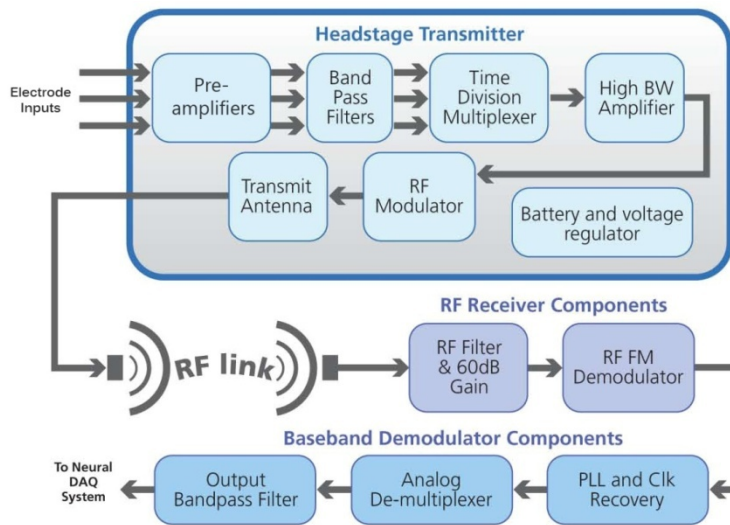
Headstage Transmitter

Electrode Inputs

Pre-amplifiers

Band Pass Filters

Time Division Multiplexer

High BW Amplifier

Transmit Antenna

RF Modulator

Battery and voltage regulator

RF link

RF Receiver Components

RF Filter & 60dB Gain

RF FM Demodulator

Baseband Demodulator Components

To Neural DAQ System

Output Bandpass Filter

Analog De-multiplexer

PLL and Clk Recovery